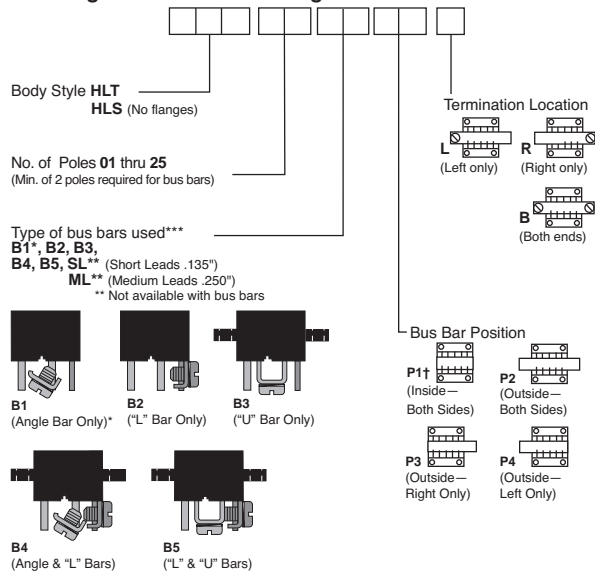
Body Style **HLT**
**HLS** (No flanges)

No. of Poles **01** thru **25**
(Min. of 2 poles required for bus bars)

Type of bus bars used***
**B1*, B2, B3, B4, B5, SL**** (Short Leads .135")
**ML**** (Medium Leads .250")
** Not available with bus bars

**B1**
(Angle Bar Only)*

**B2**
("L" Bar Only)

**B3**
("U" Bar Only)

**B4**
(Angle & "L" Bars)

**B5**
("L" & "U" Bars)

Termination Location

**L**
(Left only)

**R**
(Right only)

**B**
(Both ends)

Bus Bar Position

**P1†**
(Inside—
Both Sides)

**P2**
(Outside—
Both Sides)

**P3**
(Outside—
Right Only)

**P4**
(Outside—
Left Only)